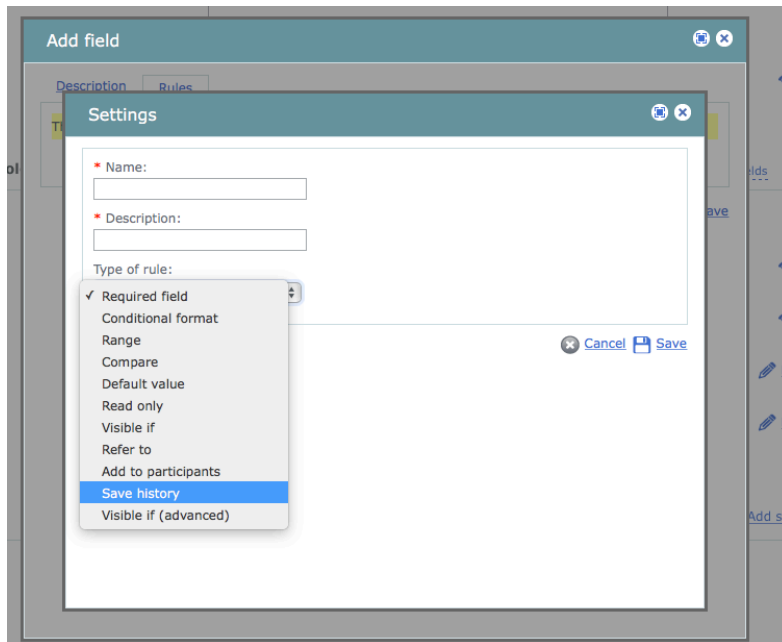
Add field

Description Rules

Settings

* Name:

* Description:

Type of rule:

✓ Required field
Conditional format
Range
Compare
Default value
Read only
Visible if
Refer to
Add to participants
Save history
Visible if (advanced)

Cancel Save

ol

elds

ave

Add s